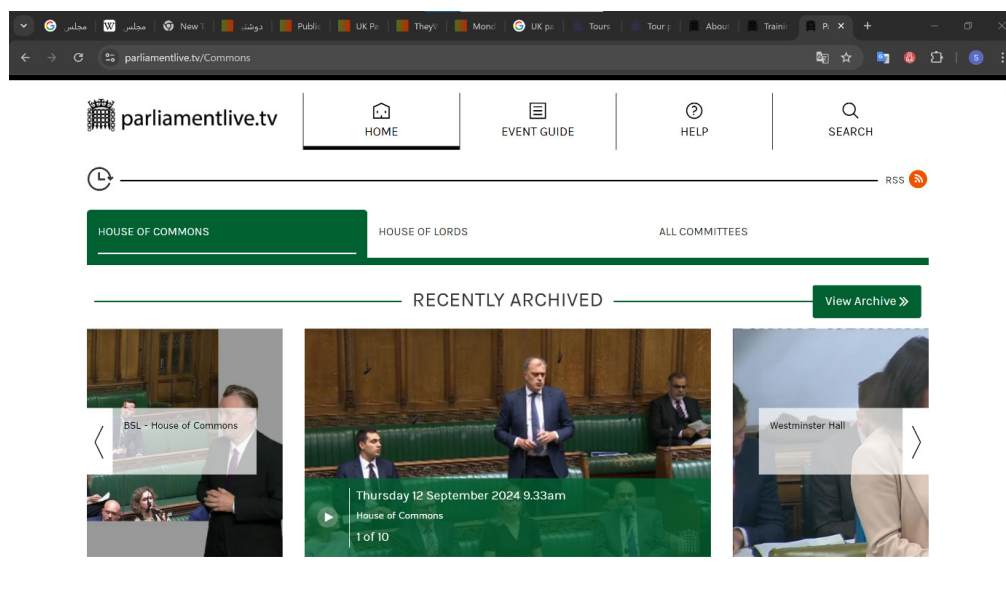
مجلس | مجلس | New T | دوشنـ | Public | UK Pa | TheyW | Mond | UK pa | Tours | Tour p | About | Trainir | Pa ×

parliamentlive.tv/Commons

parliamentlive.tv

HOME

EVENT GUIDE

HELP

SEARCH

RSS

HOUSE OF COMMONS

HOUSE OF LORDS

ALL COMMITTEES

RECENTLY ARCHIVED

View Archive »

BSL - House of Commons

Thursday 12 September 2024 9.33am

House of Commons

1 of 10

Westminster Hall